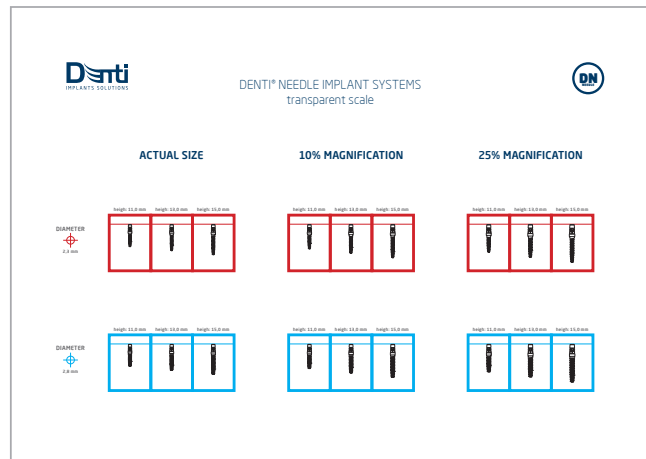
Denti
IMPLANTS SOLUTIONS

DENTI® NEEDLE IMPLANT SYSTEMS
transparent scale

DN

ACTUAL SIZE

10% MAGNIFICATION

25% MAGNIFICATION

DIAMETER
2.3 mm

height: 11.0 mm height: 13.0 mm height: 15.0 mm

height: 11.0 mm height: 13.0 mm height: 15.0 mm

height: 11.0 mm height: 13.0 mm height: 15.0 mm

DIAMETER
2.8 mm

height: 11.0 mm height: 13.0 mm height: 15.0 mm

height: 11.0 mm height: 13.0 mm height: 15.0 mm

height: 11.0 mm height: 13.0 mm height: 15.0 mm